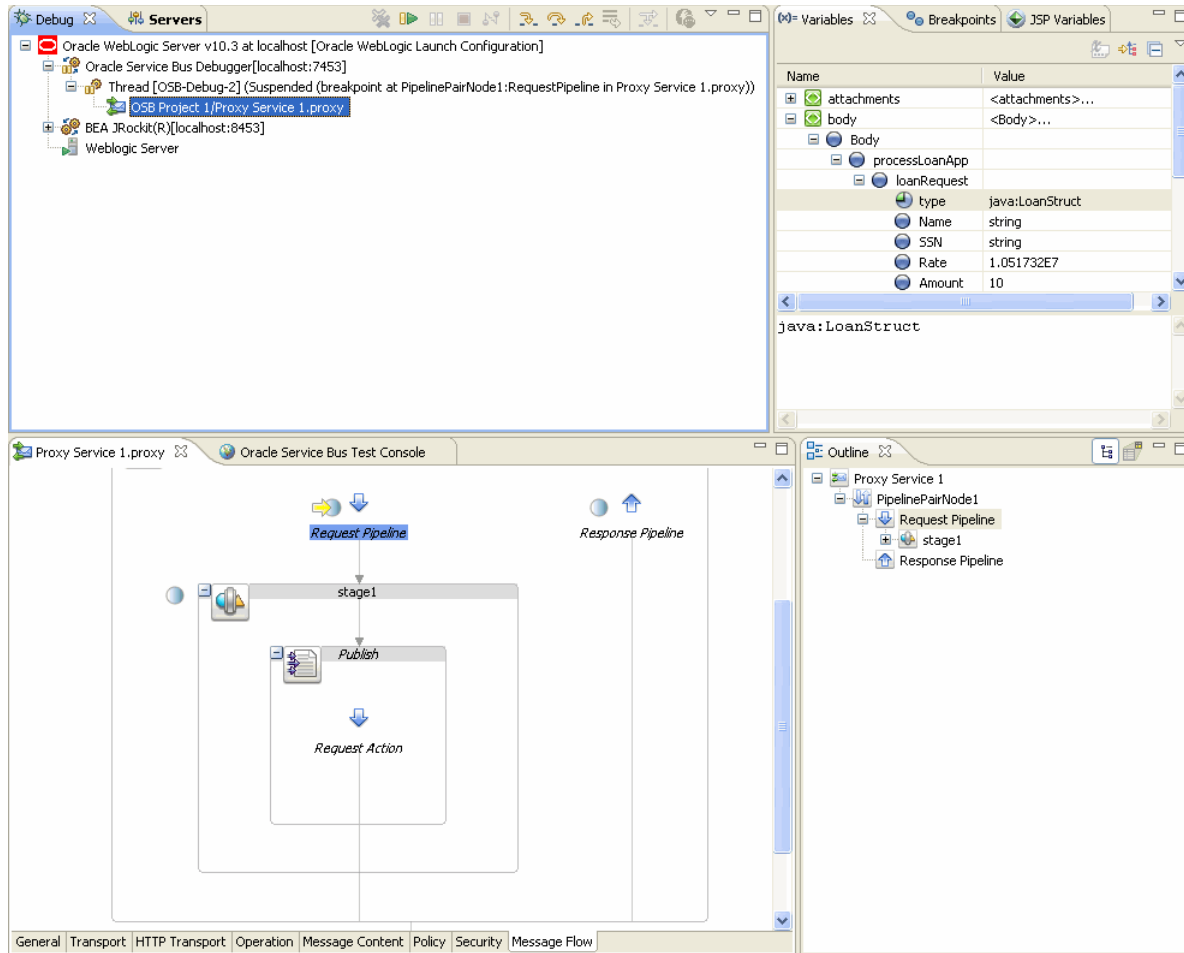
Debug ☒ Servers

Oracle WebLogic Server v10.3 at localhost [Oracle WebLogic Launch Configuration]
Oracle Service Bus Debugger[localhost:7453]
Thread [OSB-Debug-2] (Suspended (breakpoint at PipelinePairNode1:RequestPipeline in Proxy Service 1.proxy))
OSB Project 1/Proxy Service 1.proxy
BEA JRockit(R)[localhost:8453]
Weblogic Server

(x)= Variables ☒ Breakpoints JSP Variables

| Name | Value |
|---|---|
| attachments | <attachments>... |
| body | <Body>... |
| Body | |
| processLoanApp | |
| loanRequest | |
| type | java:LoanStruct |
| Name | string |
| SSN | string |
| Rate | 1.051732E7 |
| Amount | 10 |

java:LoanStruct

Proxy Service 1.proxy ☒ Oracle Service Bus Test Console

Request Pipeline
Response Pipeline
stage1
Publish
Request Action

General Transport HTTP Transport Operation Message Content Policy Security Message Flow

Outline ☒

Proxy Service 1
PipelinePairNode1
Request Pipeline
stage1
Response Pipeline